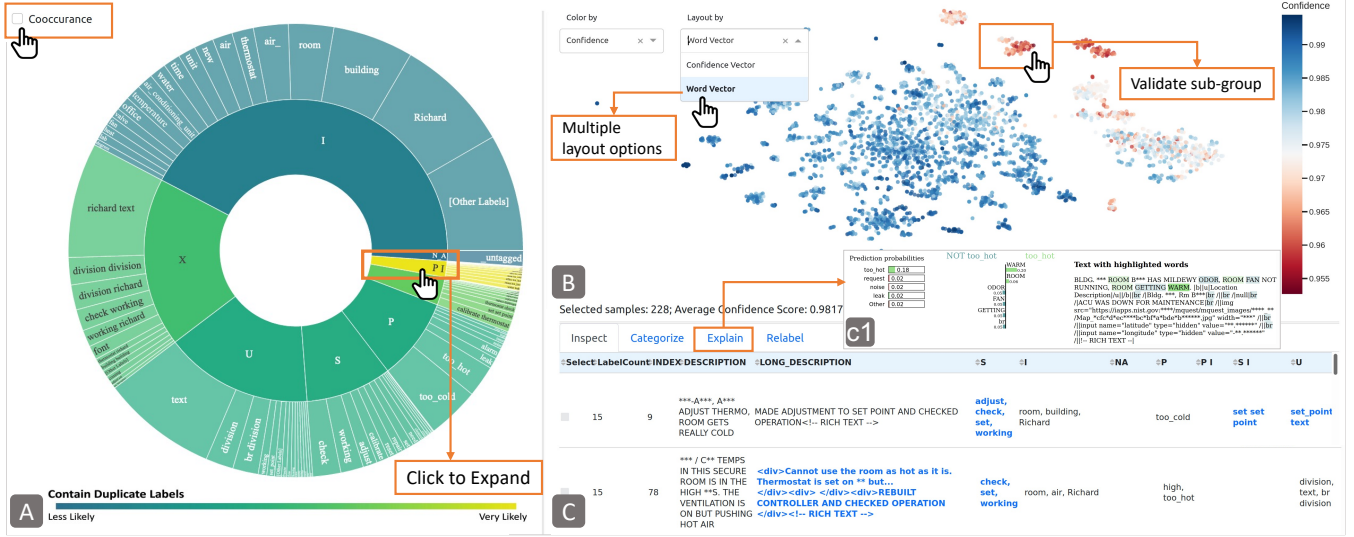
Cooccurance

room
building
air_
thermostat
air
new
unit
time
water
air_conditioning_unit
temperature
office
Richard
I
[Other Labels]
richard text
division division
division richard
check working
working richard
font
X
N A
P I
untagged
calibrate thermostat
P
too_hot
too_cold
alarm
U
S
text
division
br division
check
working
adjust
calibrate

Click to Expand

Contain Duplicate Labels
Less Likely
Very Likely
A

Color by
Confidence
Layout by
Word Vector
Confidence Vector
Word Vector
Multiple layout options
Validate sub-group
Confidence
0.99
0.985
0.98
0.975
0.97
0.965
0.96
0.955
B

Prediction probabilities
too_hot 0.18
request 0.02
noise 0.02
leak 0.02
Other 0.02
NOT too_hot
too_hot
WARM
ROOM
ODOR
FAN
GETTING
Text with highlighted words
BLDG. *** ROOM B*** HAS MILDEWY ODOR, ROOM FAN NOT RUNNING, ROOM GETTING WARM. |b||u|Location Description|/u||/b||br ||Bldg. ***, Rm B***|br ||br ||null|br ||ACU WAS DOWN FOR MAINTENANCE|br ||img src="https://iapps.nist.gov/****/mquest/mquest_images/**** **/Map_*cfc*d*ec****bc*bf*a*bde*b******.jpg" width="****" ||br ||input name="latitude" type="hidden" value="**.******" ||br ||input name="longitude" type="hidden" value="-**.******" ||!-- RICH TEXT --|
C1

Selected samples: 228; Average Confidence Score: 0.9817

Inspect
Categorize
Explain
Relabel

| Select | LabelCount | INDEX | DESCRIPTION | LONG_DESCRIPTION | S | I | NA | P | P I | S I | U |
|---|---|---|---|---|---|---|---|---|---|---|---|
| | 15 | 9 | ***-A***, A*** ADJUST THERMO, ROOM GETS REALLY COLD | MADE ADJUSTMENT TO SET POINT AND CHECKED OPERATION<!-- RICH TEXT --> | adjust, check, set, working | room, building, Richard | | too_cold | | set set point | set_point text |
| | 15 | 78 | *** / C** TEMPS IN THIS SECURE ROOM IS IN THE HIGH **S. THE VENTILATION IS ON BUT PUSHING HOT AIR | <div>Cannot use the room as hot as it is. Thermostat is set on ** but... </div><div> </div><div>REBUILT CONTROLLER AND CHECKED OPERATION </div><!-- RICH TEXT --> | check, set, working | room, air, Richard | | high, too_hot | | | division, text, br division |

C